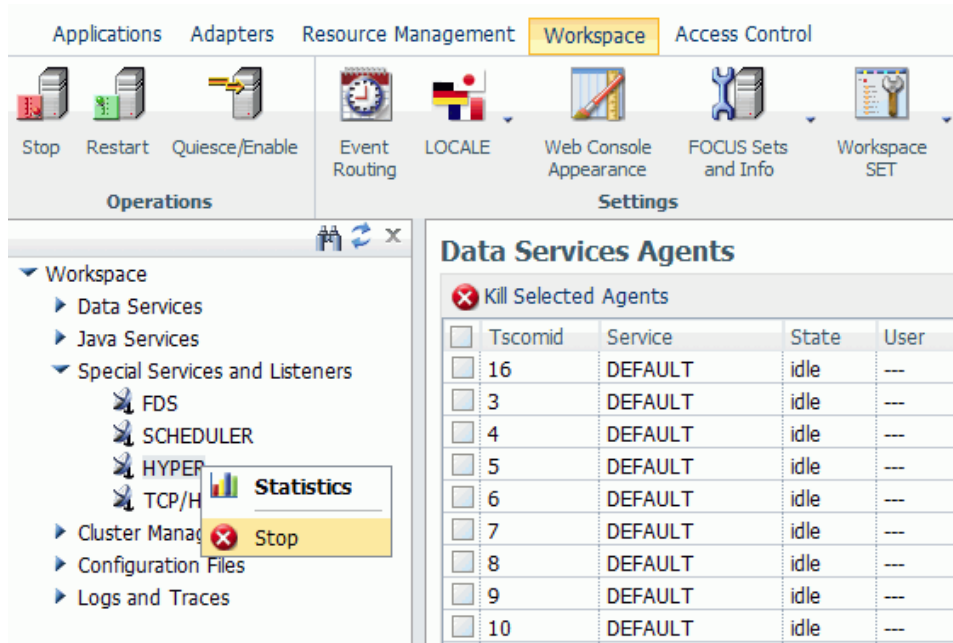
Applications Adapters Resource Management Workspace Access Control

Stop Restart Quiesce/Enable
Operations

Event Routing LOCALE Web Console Appearance FOCUS Sets and Info Workspace SET
Settings

Workspace
Data Services
Java Services
Special Services and Listeners
FDS
SCHEDULER
HYPER
TCP/H
Cluster Manag
Configuration Files
Logs and Traces

Statistics
Stop

Data Services Agents

Kill Selected Agents

| | Tscomid | Service | State | User |
|---|---|---|---|---|
| | 16 | DEFAULT | idle | --- |
| | 3 | DEFAULT | idle | --- |
| | 4 | DEFAULT | idle | --- |
| | 5 | DEFAULT | idle | --- |
| | 6 | DEFAULT | idle | --- |
| | 7 | DEFAULT | idle | --- |
| | 8 | DEFAULT | idle | --- |
| | 9 | DEFAULT | idle | --- |
| | 10 | DEFAULT | idle | --- |